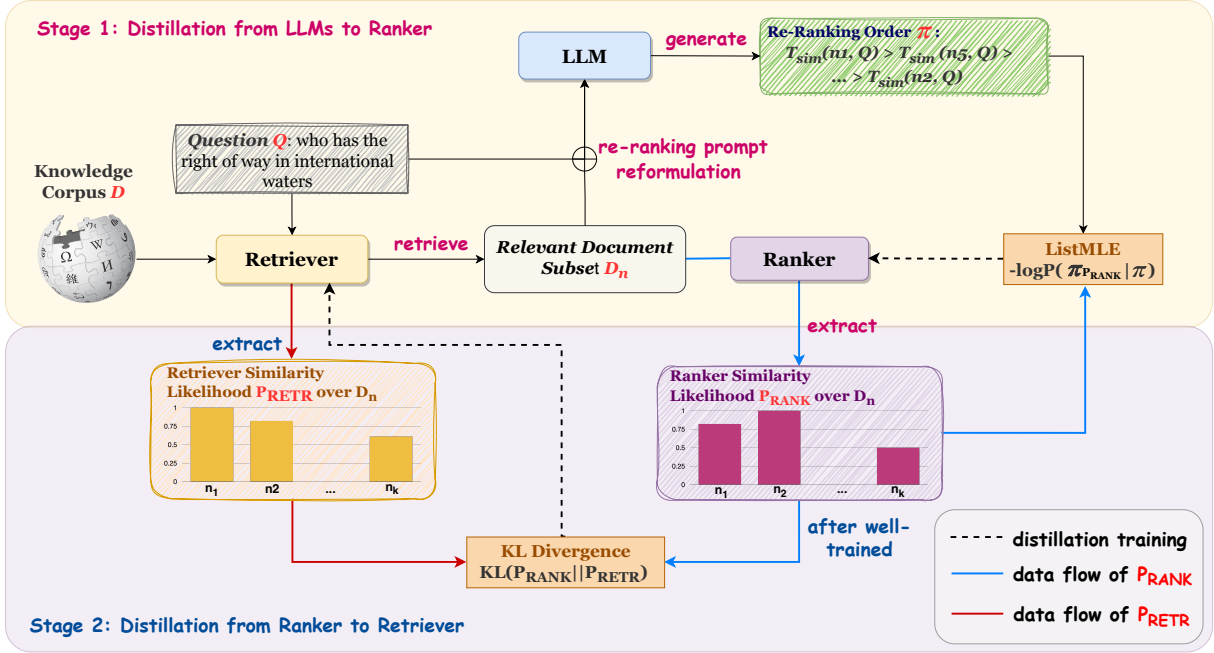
Stage 1: Distillation from LLMs to Ranker

LLM

generate

Re-Ranking Order $\pi$: $T_{sim}(n1, Q) > T_{sim}(n5, Q) > ... > T_{sim}(n2, Q)$

Question Q: who has the right of way in international waters

re-ranking prompt reformulation

Knowledge Corpus D

Retriever

retrieve

Relevant Document Subset $D_n$

Ranker

ListMLE -logP( $\pi_{P_{RANK}}$ | $\pi$)

extract

extract

Retriever Similarity Likelihood $P_{RETR}$ over $D_n$

1
0.75
0.5
0.25
0
$n_1$ n2 ... $n_k$

Ranker Similarity Likelihood $P_{RANK}$ over $D_n$

1
0.75
0.5
0.25
0
$n_1$ $n_2$ ... $n_k$

after well-trained

KL Divergence
KL($P_{RANK}$||$P_{RETR}$)

distillation training
data flow of $P_{RANK}$
data flow of $P_{RETR}$

Stage 2: Distillation from Ranker to Retriever